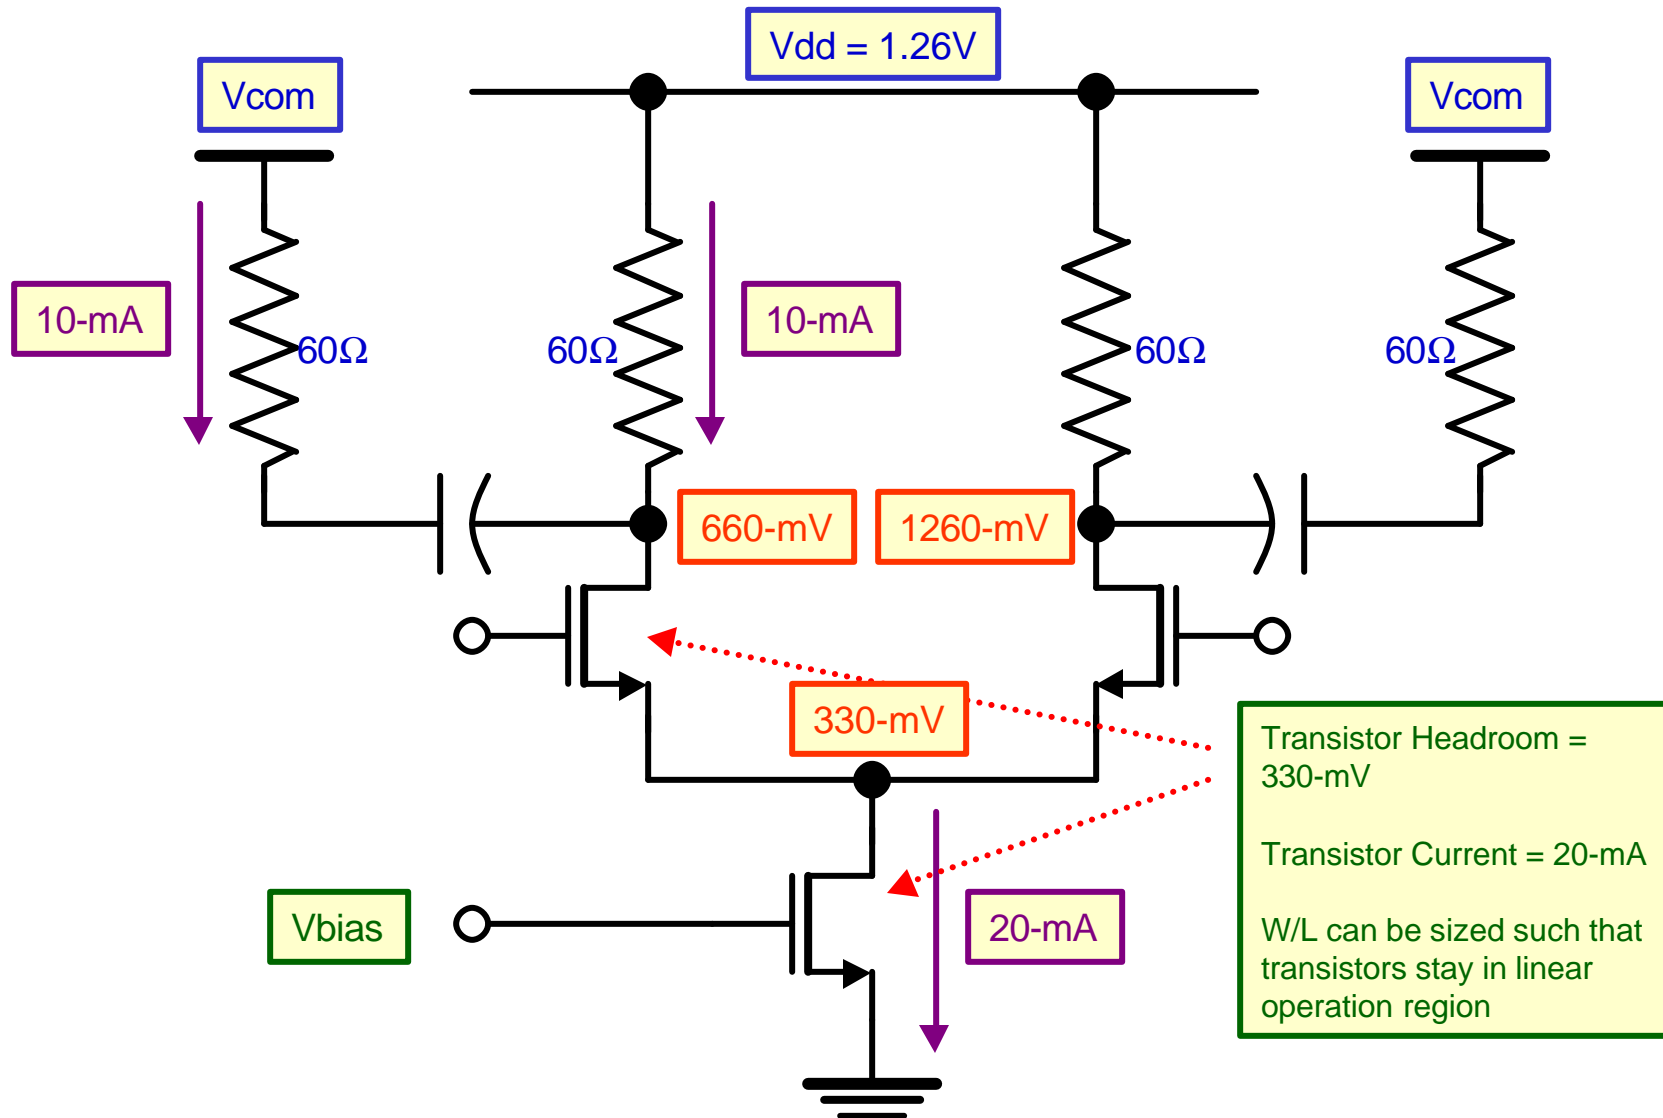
Vdd = 1.26V

Vcom

Vcom

10-mA

60Ω

60Ω

10-mA

60Ω

60Ω

660-mV

1260-mV

330-mV

Transistor Headroom = 330-mV

Transistor Current = 20-mA

W/L can be sized such that transistors stay in linear operation region

Vbias

20-mA